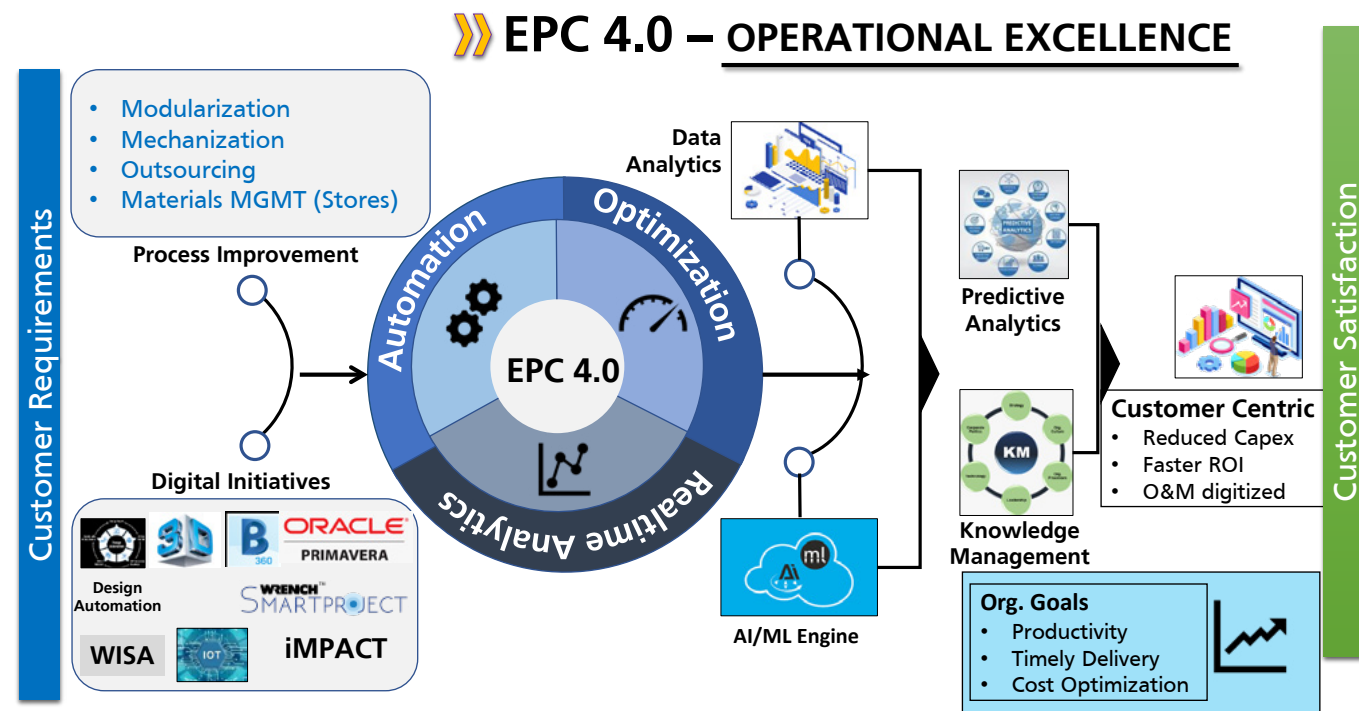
EPC 4.0 – OPERATIONAL EXCELLENCE

Customer Requirements

- Modularization
- Mechanization
- Outsourcing
- Materials MGMT (Stores)

Process Improvement

Digital Initiatives

3D

B 360

ORACLE PRIMAVERA

Design Automation

WRENCH SMARTPROJECT

WISA

IOT

iMPACT

Automation

Optimization

EPC 4.0

Realtime Analytics

Data Analytics

AI/ML Engine

Ai

ml

Predictive Analytics

PREDICTIVE ANALYTICS

KM

Knowledge Management

Customer Centric
- Reduced Capex
- Faster ROI
- O&M digitized

Org. Goals
- Productivity
- Timely Delivery
- Cost Optimization

Customer Satisfaction